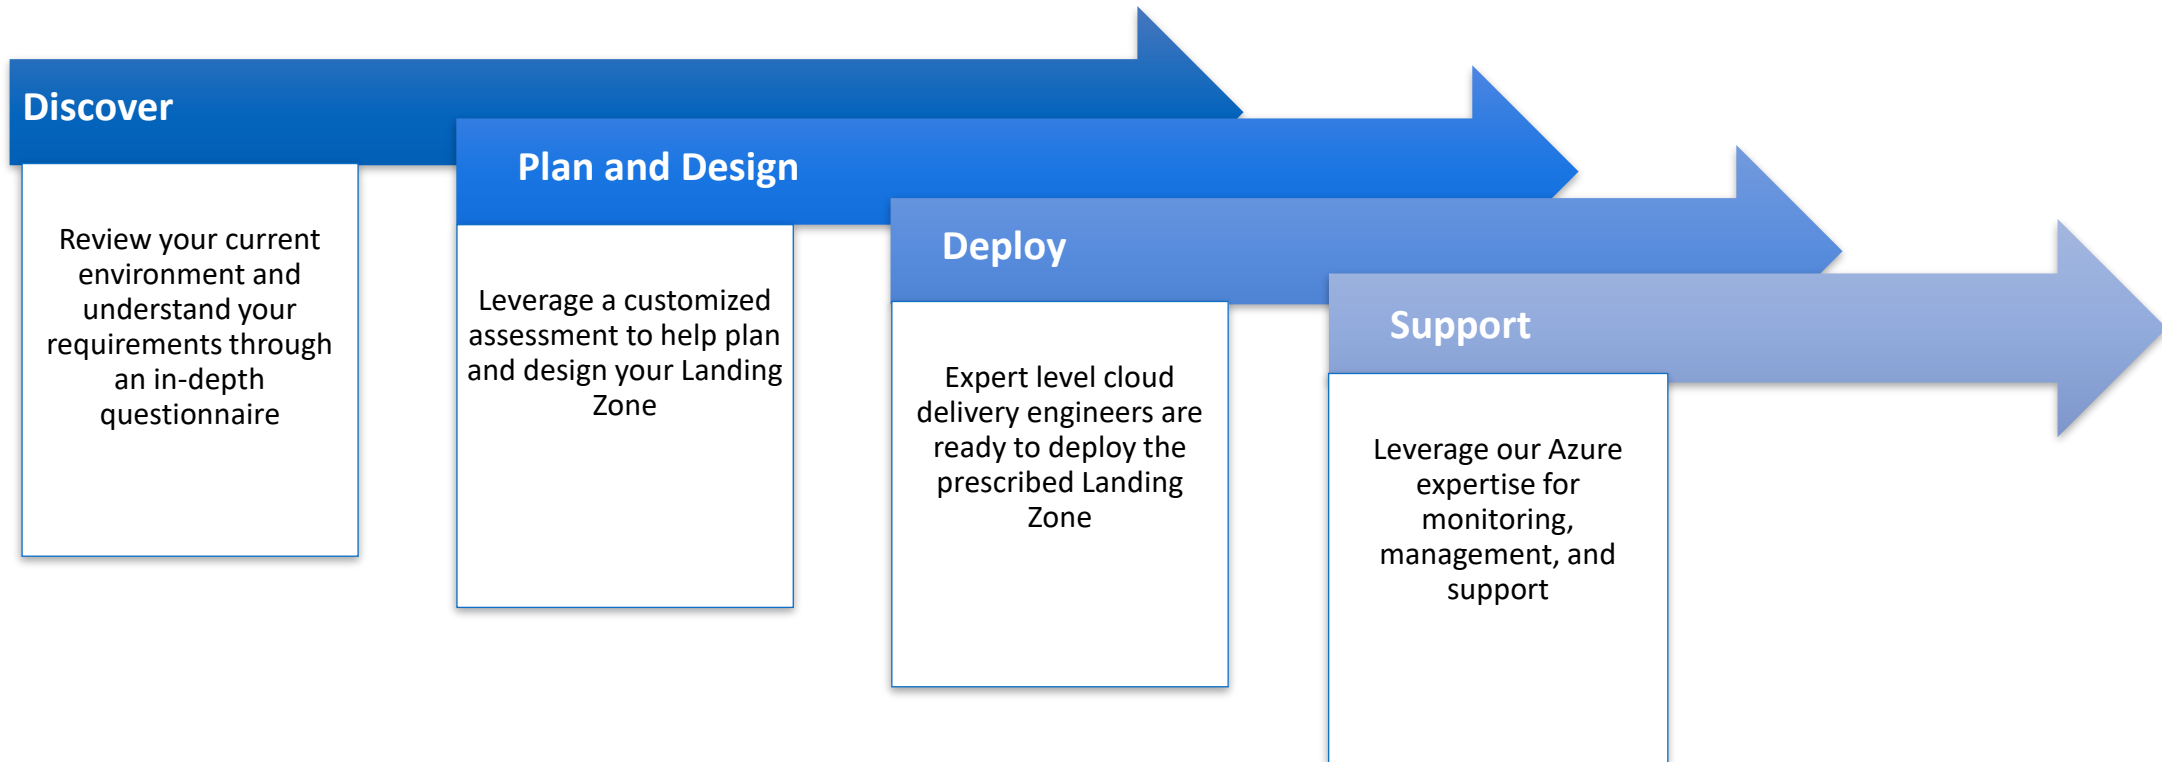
Discover

Review your current environment and understand your requirements through an in-depth questionnaire

Plan and Design

Leverage a customized assessment to help plan and design your Landing Zone

Deploy

Expert level cloud delivery engineers are ready to deploy the prescribed Landing Zone

Support

Leverage our Azure expertise for monitoring, management, and support